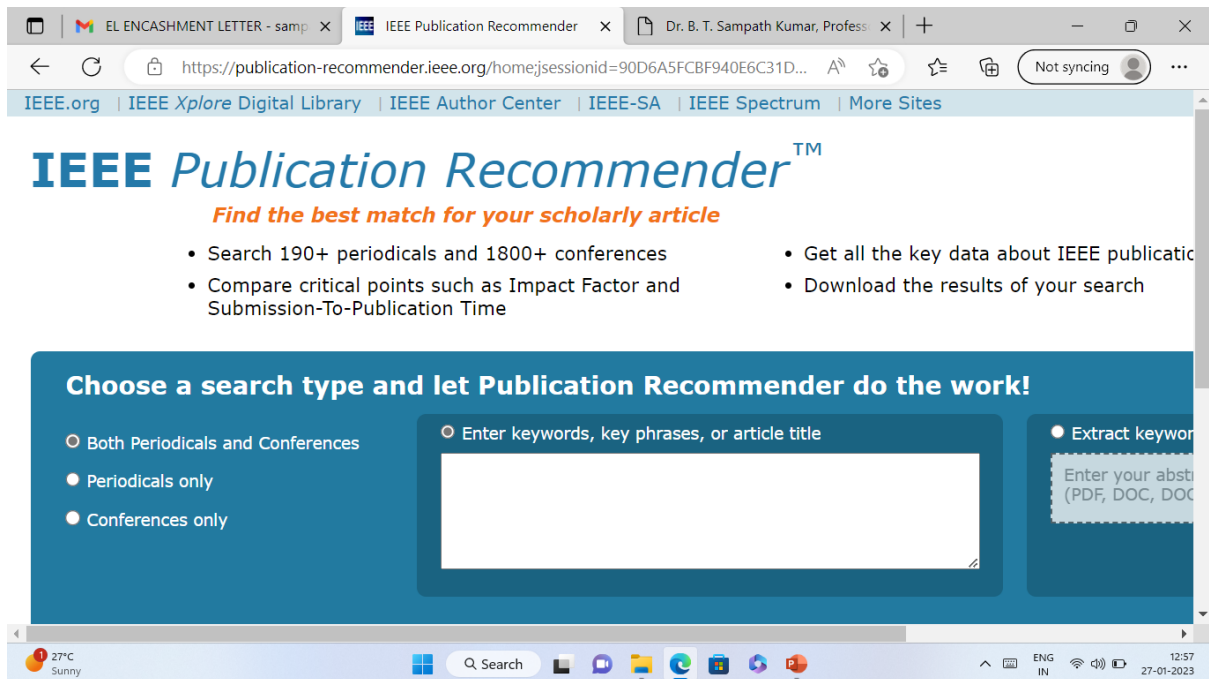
EL ENCASHMENT LETTER - samp ×
IEEE Publication Recommender ×
Dr. B. T. Sampath Kumar, Profess ×

https://publication-recommender.ieee.org/home;jsessionid=90D6A5FCBF940E6C31D...

Not syncing

IEEE.org | IEEE *Xplore* Digital Library | IEEE Author Center | IEEE-SA | IEEE Spectrum | More Sites

IEEE *Publication Recommender*™

*Find the best match for your scholarly article*

- Search 190+ periodicals and 1800+ conferences
- Compare critical points such as Impact Factor and Submission-To-Publication Time
- Get all the key data about IEEE publicatic
- Download the results of your search

Choose a search type and let Publication Recommender do the work!

Both Periodicals and Conferences

Periodicals only

Conferences only

Enter keywords, key phrases, or article title

Extract keywor

Enter your abst
(PDF, DOC, DOC

27°C
Sunny

Search

ENG
IN

12:57
27-01-2023